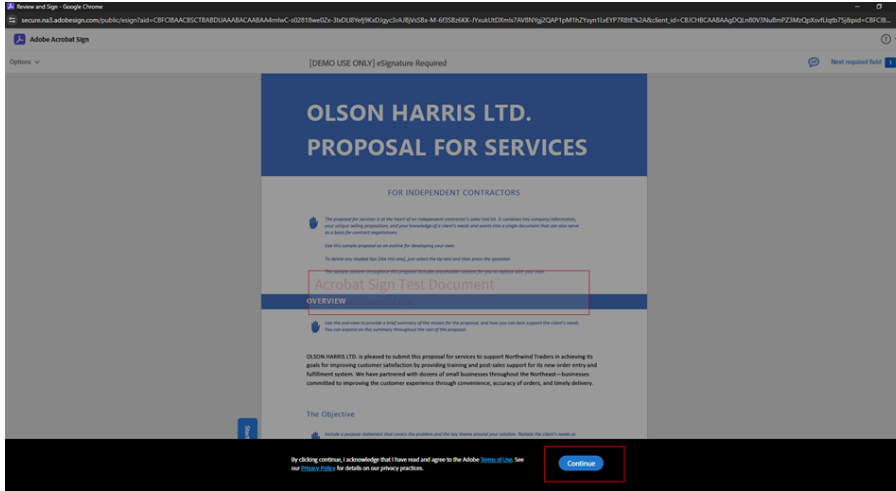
Review and Sign - Google Chrome

secure.na3.adobesign.com/public/esign?aid=CBFCIBAACBSCTBABDUAAABACAABAA4mlwC-s02818we0Zx-3bDU8Yefj9KsDJgyc3nAJ8jVsSBx-M-6f3SBz6KK-JYeukUtDXmls7AV8NYgj2QAP1pM1hZYvyn1LxEYP7R8tE%2A&client_id=CBJCHBCAABAAgDQLn80V3NuBmPZ3MzQpXsvfLlqtb7Sj&pid=CBFCIB...

Adobe Acrobat Sign

Options

[DEMO USE ONLY] eSignature Required

Next required field 1

OLSON HARRIS LTD. PROPOSAL FOR SERVICES

FOR INDEPENDENT CONTRACTORS

The proposal for services is at the heart of an independent contractor's sales tool kit. It combines key company information, your selling proposition, and your knowledge of a client's needs and wants into a single document that can also serve as a basis for contract negotiations.

Use this sample proposal as an outline for developing your own.

To delete any shaded tips (like this one), just select the tip text and then press the spacebar.

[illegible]

Acrobat Sign Test Document

OVERVIEW

Use the overview to provide a brief summary of the reason for the proposal, and how you can best support the client's needs. You can expand on this summary throughout the rest of the proposal.

OLSON HARRIS LTD. is pleased to submit this proposal for services to support Northwind Traders in achieving its goals for improving customer satisfaction by providing training and post-sales support for its new order entry and fulfillment system. We have partnered with dozens of small businesses throughout the Northeast—businesses committed to improving the customer experience through convenience, accuracy of orders, and timely delivery.

The Objective

Include a purpose statement that covers the problem and the key theme around your solution. Restate the client's needs as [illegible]

Start

By clicking continue, I acknowledge that I have read and agree to the Adobe Terms of Use. See our Privacy Policy for details on our privacy practices.

Continue